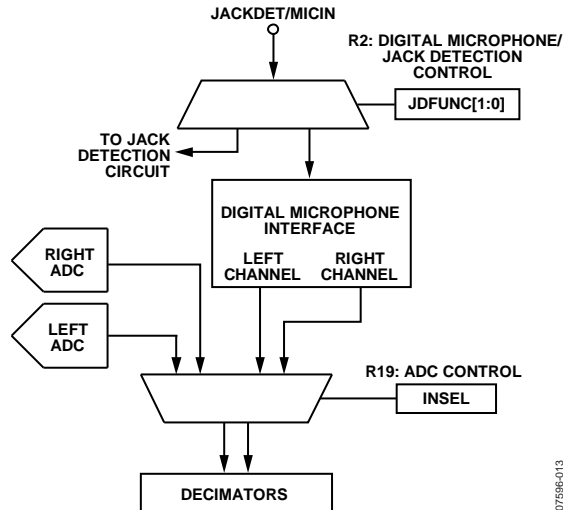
JACKDET/MICIN

R2: DIGITAL MICROPHONE/ JACK DETECTION CONTROL

JDFUNC[1:0]

TO JACK DETECTION CIRCUIT

DIGITAL MICROPHONE INTERFACE

LEFT CHANNEL

RIGHT CHANNEL

RIGHT ADC

LEFT ADC

R19: ADC CONTROL

INSEL

DECIMATORS

07596-013